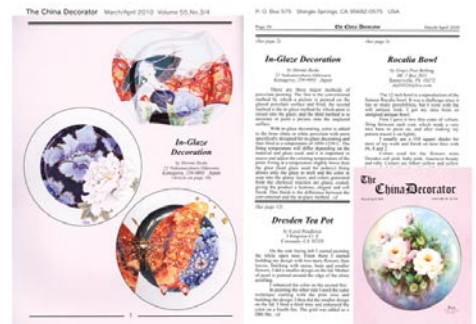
The China Decorator March/April 2010 Volume 55,No.3/4

P. O. Box 575 Shingle Springs, CA 95682-0575 USA

In-Glaze Decoration
by Shinobu Ikeda
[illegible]
Kanagawa, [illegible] Japan
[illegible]

Page 16 The China Decorator March/April 2010

(See page 3)

In-Glaze Decoration

by Shinobu Ikeda
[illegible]
Kanagawa, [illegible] Japan

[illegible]

(See page 12)

Dresden Tea Pot

by Carol Pendleton
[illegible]
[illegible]

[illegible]

(See page 6)

Rosalia Bowl

by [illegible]
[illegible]
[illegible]

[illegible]

The China Decorator